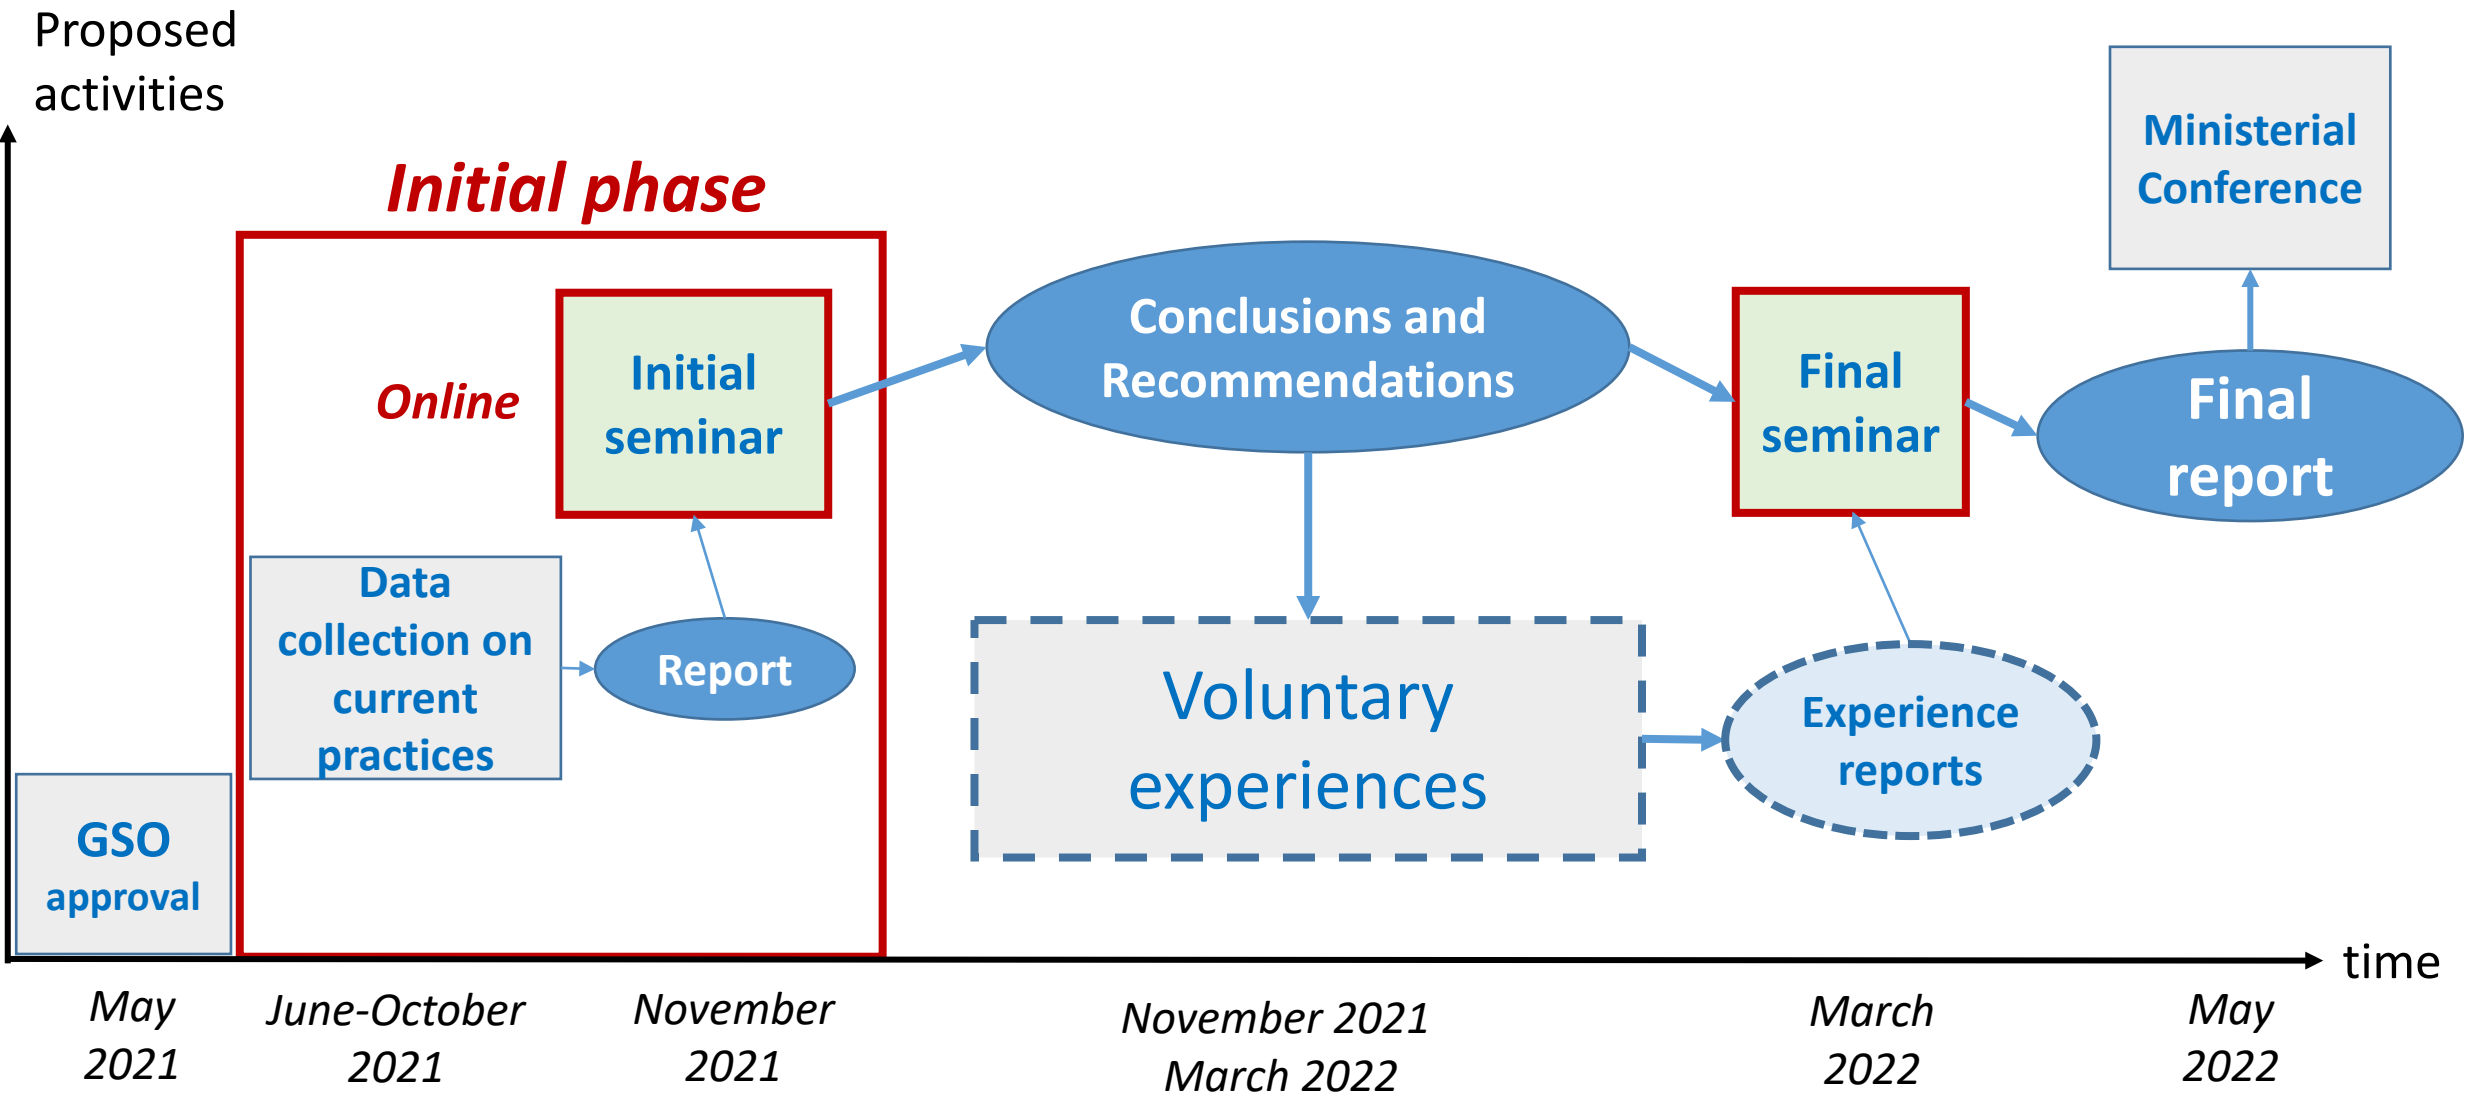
Proposed activities

Initial phase

Ministerial Conference

Online

Initial seminar

Conclusions and Recommendations

Final seminar

Final report

Data collection on current practices

Report

Voluntary experiences

Experience reports

GSO approval

time

May 2021

June-October 2021

November 2021

November 2021 March 2022

March 2022

May 2022